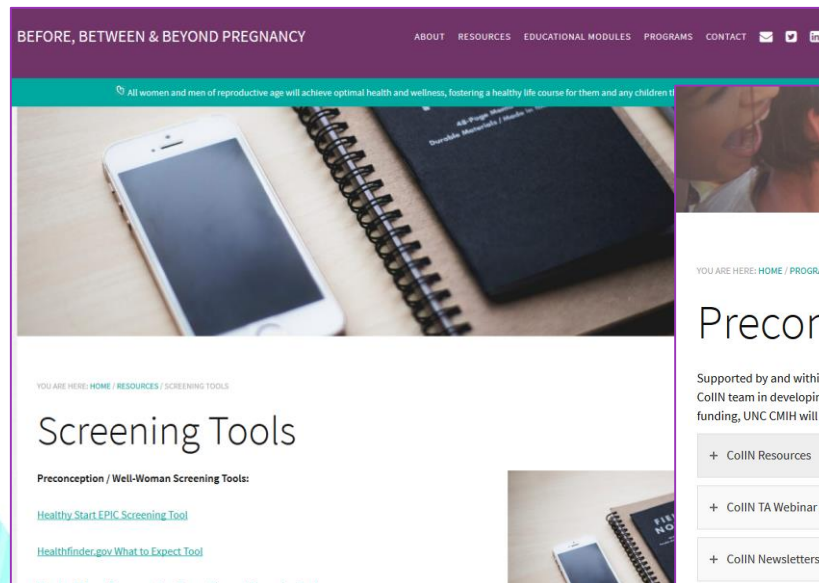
BEFORE, BETWEEN & BEYOND PREGNANCY

ABOUT RESOURCES EDUCATIONAL MODULES PROGRAMS CONTACT

All women and men of reproductive age will achieve optimal health and wellness, fostering a healthy life course for them and any children th

48-Page Memo
Durable Materials / Made in

YOU ARE HERE: HOME / RESOURCES / SCREENING TOOLS

Screening Tools

Preconception / Well-Woman Screening Tools:

Healthy Start EPIC Screening Tool

Healthfinder.gov What to Expect Tool

YOU ARE HERE: HOME / PROGRA

Precon

Supported by and withi
CoIIN team in developi
funding, UNC CMIH will

+ CoIIN Resources

+ CoIIN TA Webinar

+ CoIIN Newsletters